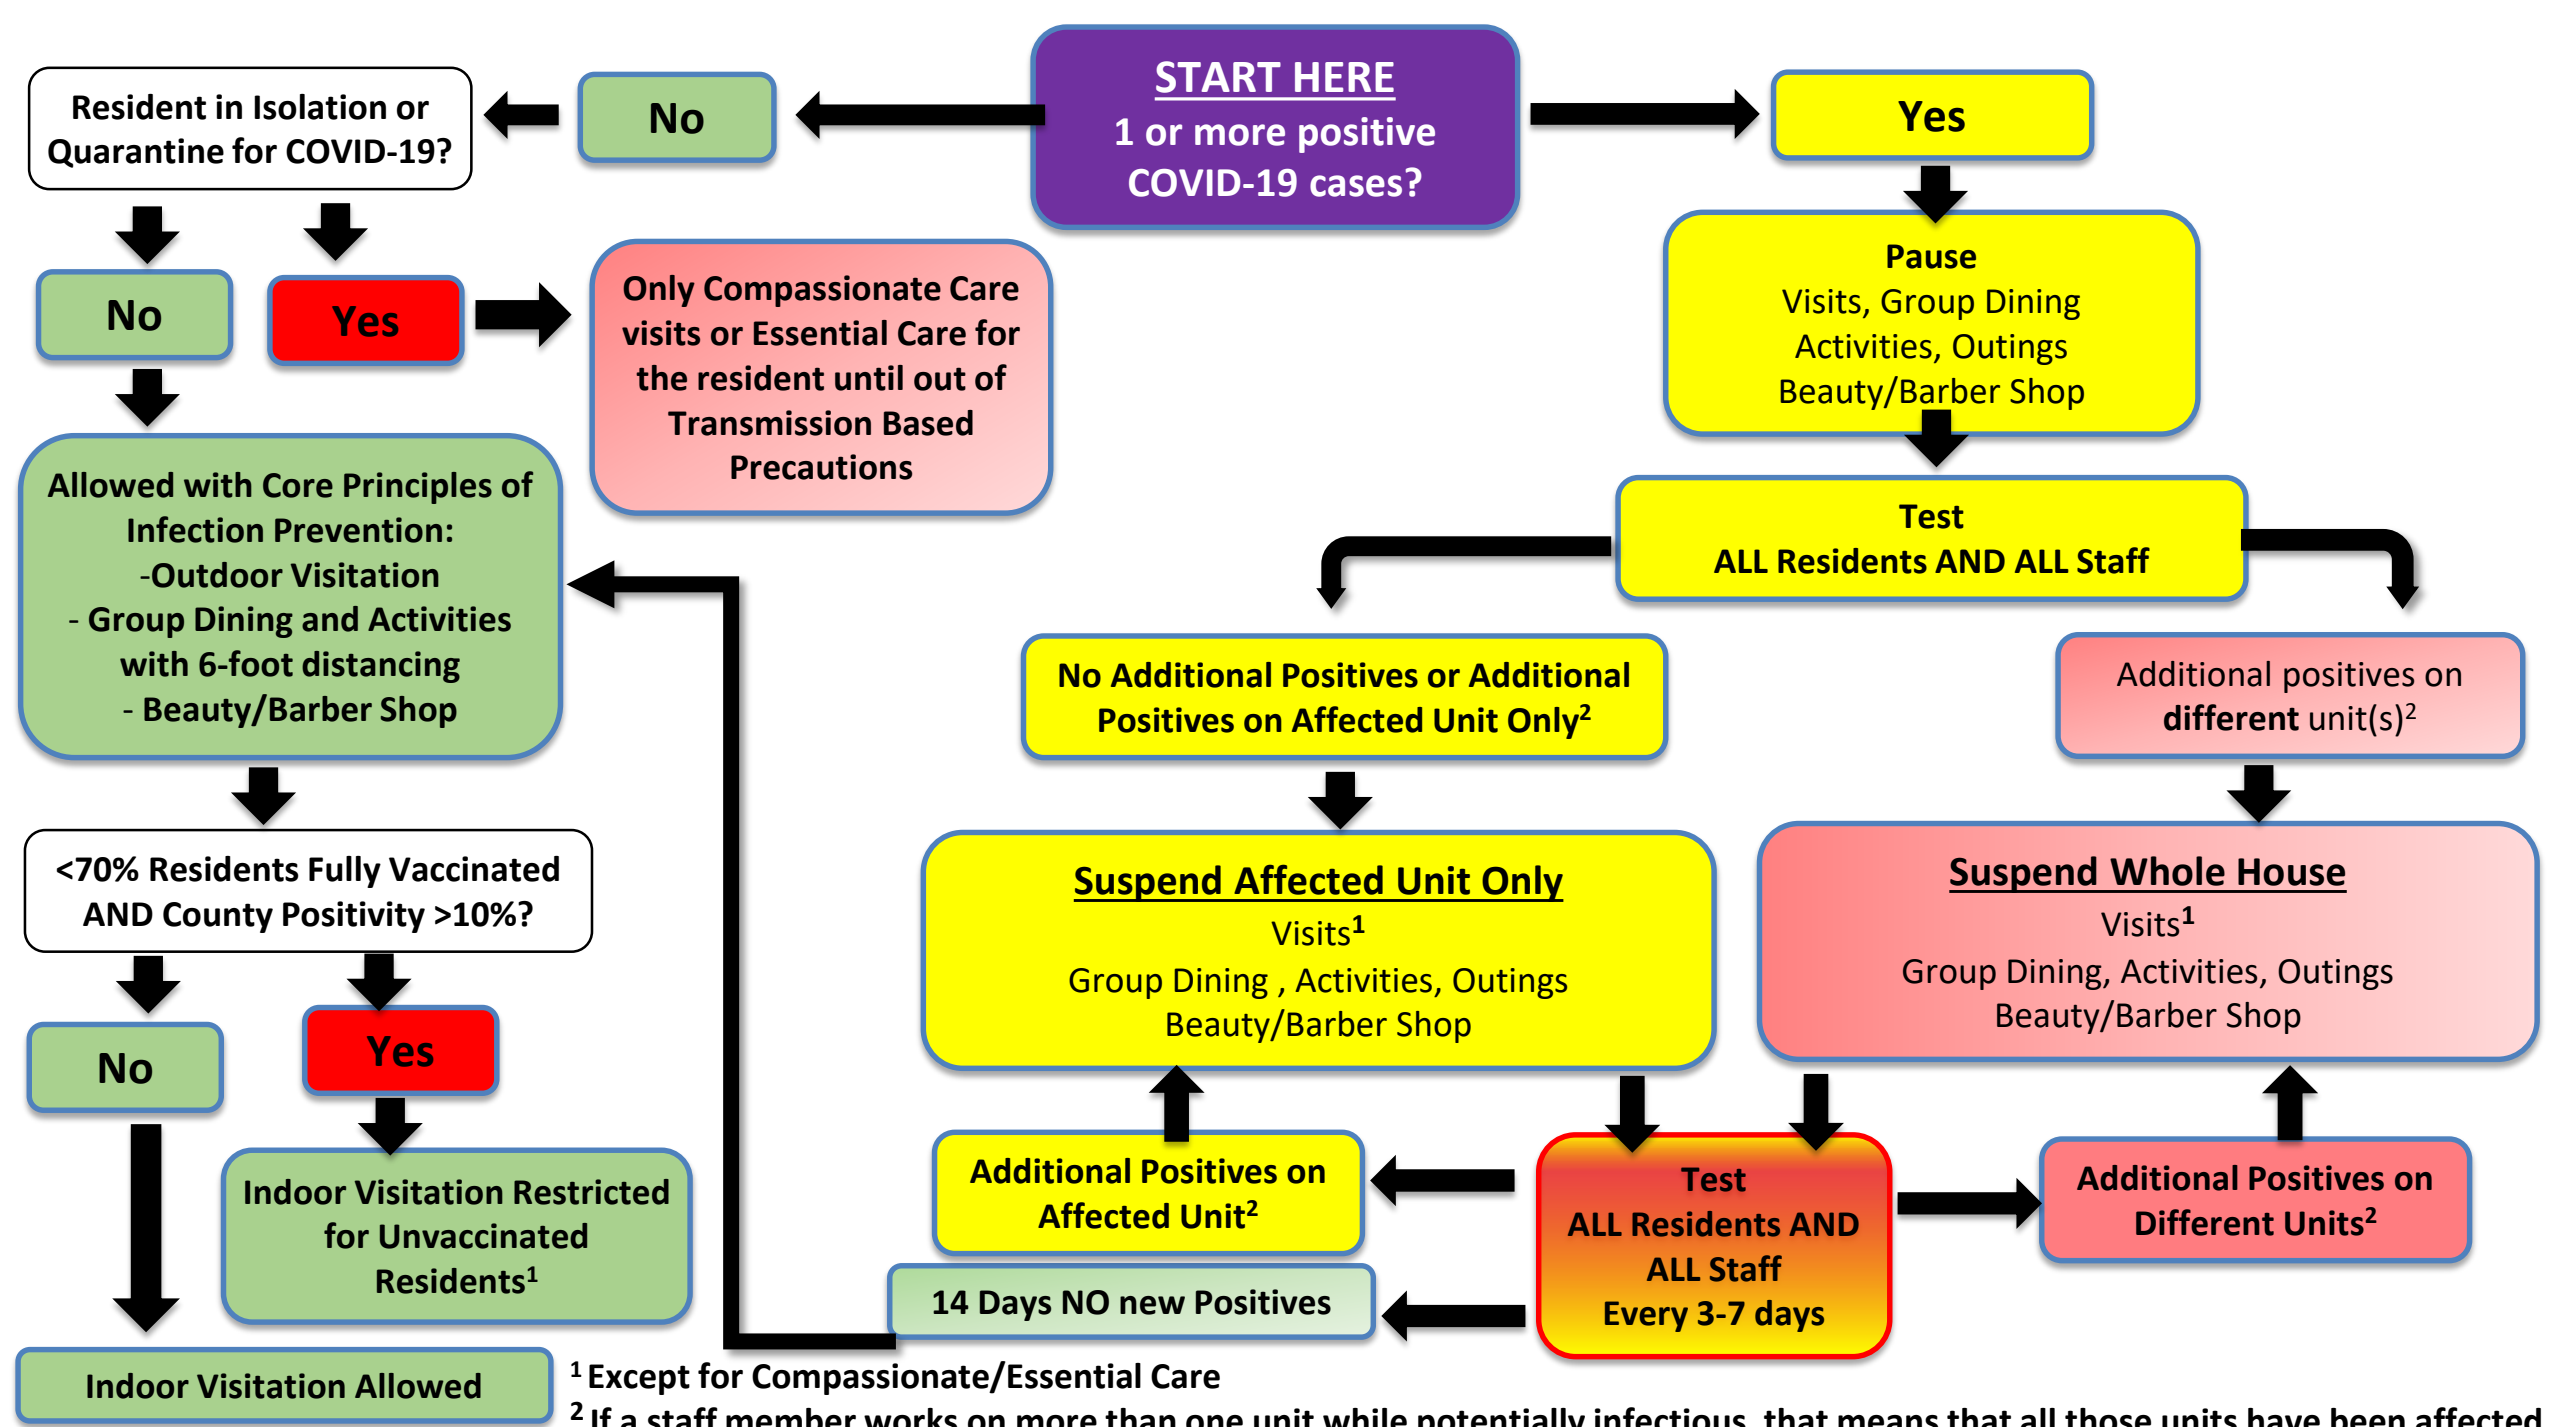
START HERE
1 or more positive COVID-19 cases?

No

Yes

Resident in Isolation or Quarantine for COVID-19?

No

Yes

Only Compassionate Care visits or Essential Care for the resident until out of Transmission Based Precautions

Allowed with Core Principles of Infection Prevention:
-Outdoor Visitation
- Group Dining and Activities with 6-foot distancing
- Beauty/Barber Shop

<70% Residents Fully Vaccinated AND County Positivity >10%?

No

Yes

Indoor Visitation Restricted for Unvaccinated Residents$^1$

Indoor Visitation Allowed

Pause
Visits, Group Dining
Activities, Outings
Beauty/Barber Shop

Test
ALL Residents AND ALL Staff

No Additional Positives or Additional Positives on Affected Unit Only$^2$

Additional positives on different unit(s)$^2$

Suspend Affected Unit Only
Visits$^1$
Group Dining , Activities, Outings
Beauty/Barber Shop

Suspend Whole House
Visits$^1$
Group Dining, Activities, Outings
Beauty/Barber Shop

Additional Positives on Affected Unit$^2$

Test
ALL Residents AND ALL Staff
Every 3-7 days

Additional Positives on Different Units$^2$

14 Days NO new Positives

$^1$ Except for Compassionate/Essential Care
$^2$ If a staff member works on more than one unit while potentially infectious, that means that all those units have been affected